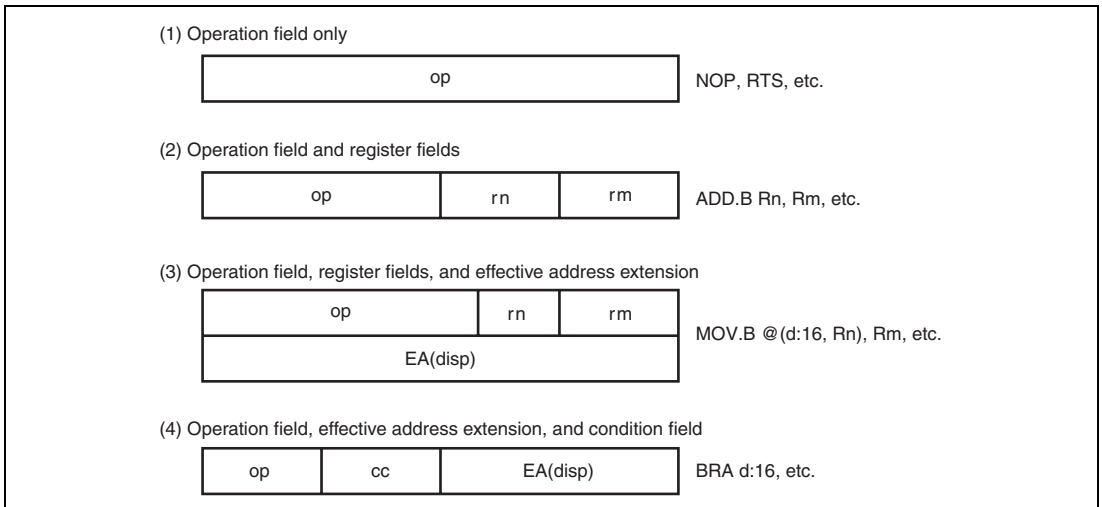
(1) Operation field only

op

NOP, RTS, etc.

(2) Operation field and register fields

| op | rn | rm |
|---|---|---|

ADD.B Rn, Rm, etc.

(3) Operation field, register fields, and effective address extension

| op | rn | rm |
|---|---|---|
| EA(disp) | | |

MOV.B @(d:16, Rn), Rm, etc.

(4) Operation field, effective address extension, and condition field

| op | cc | EA(disp) |
|---|---|---|

BRA d:16, etc.